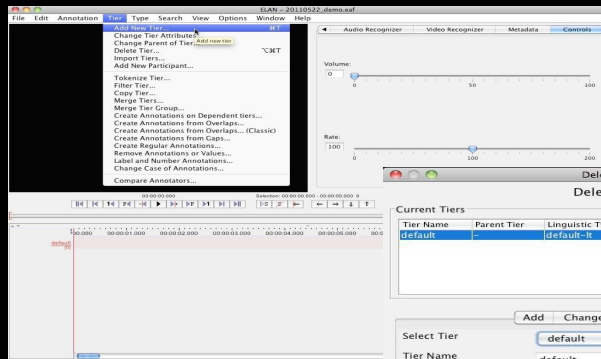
ELAN - 20110522_demo.eaf

File Edit Annotation Tier Type Search View Options Window Help

Add New Tier... ⌘T
Add new tier
Change Tier Attributes
Change Parent of Tier...
Delete Tier... ⌥⌘T
Import Tiers...
Add New Participant...

Tokenize Tier...
Filter Tier...
Copy Tier...
Merge Tiers...
Merge Tier Group...
Create Annotations on Dependent tiers...
Create Annotations from Overlaps...
Create Annotations from Overlaps... (Classic)
Create Annotations from Gaps...
Create Regular Annotations...
Remove Annotations or Values...
Label and Number Annotations...
Change Case of Annotations...

Compare Annotators...

Audio Recognizer Video Recognizer Metadata Controls

Volume:
0
0 50 100

Rate:
100
0 100 200

00:00:00.000 Selection: 00:00:00.000 - 00:00:00.000 0

00.000 00:00:01.000 00:00:02.000 00:00:03.000 00:00:04.000 00:00:05.000 00:0

default

Dele

Dele

Current Tiers

| Tier Name | Parent Tier | Linguistic T |
|---|---|---|
| default | – | default-lt |

Add Change

Select Tier default

Tier Name default